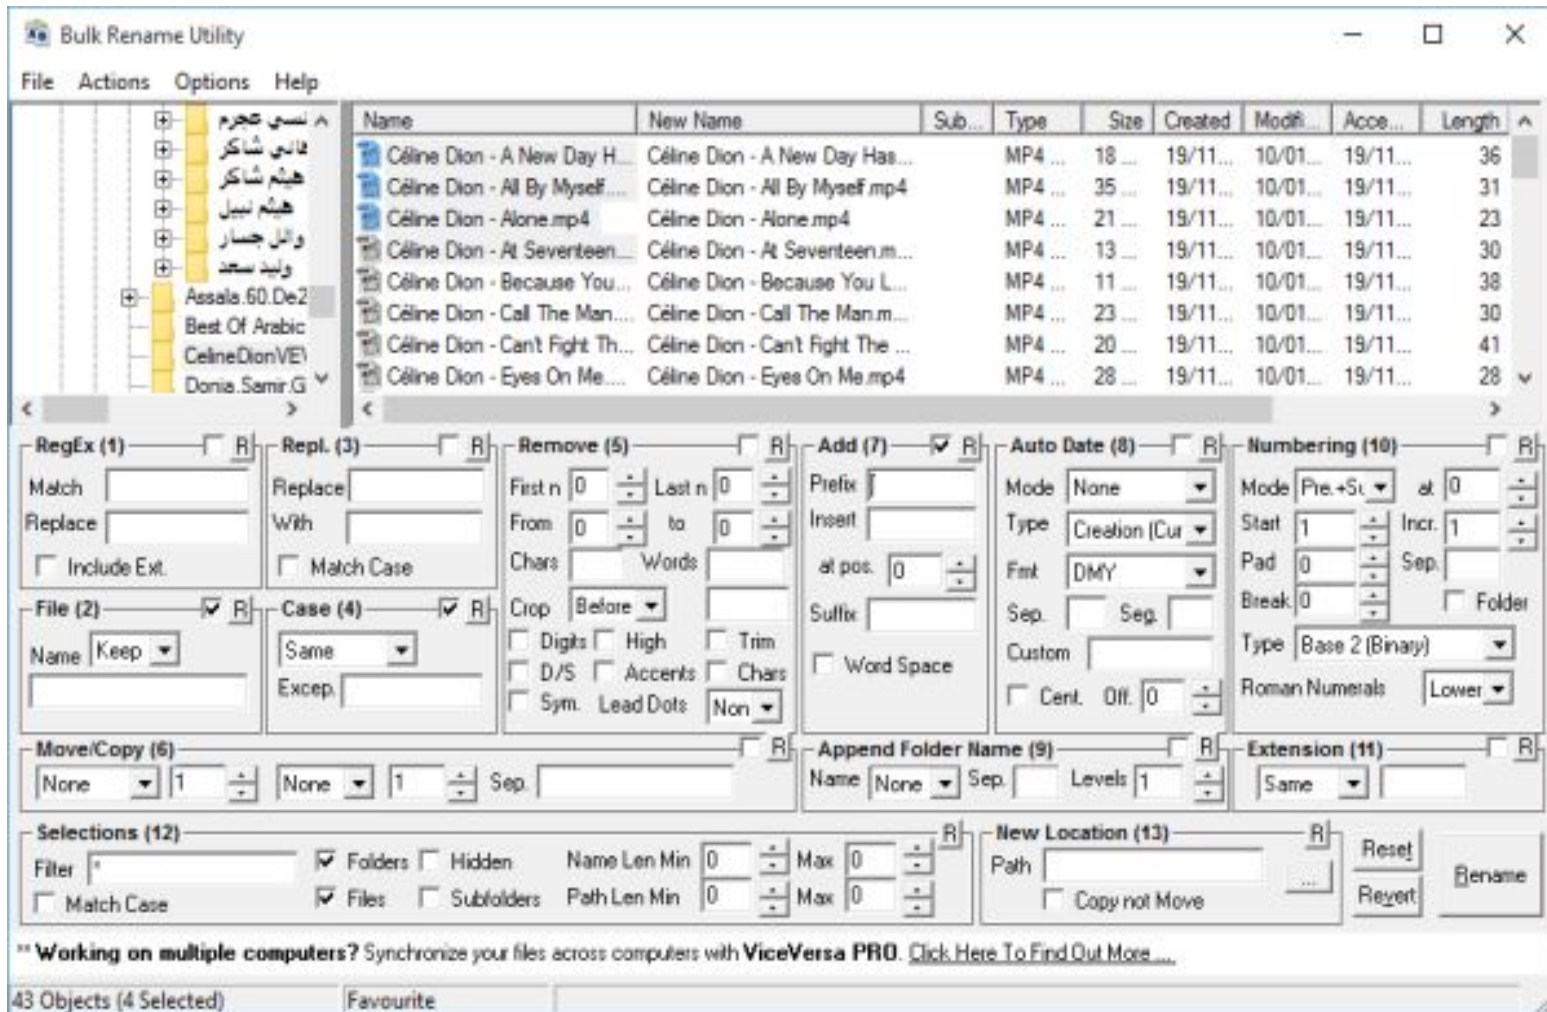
Bulk Rename Utility

File Actions Options Help

نسي عجرم
فاني شاكر
هيثم شاكر
هيثم نبيل
وائل جسار
وليد سعد
Assala.60.De2
Best Of Arabic
CelineDionVE\
Donia.Samir.G

| Name | New Name | Sub... | Type | Size | Created | Modifi... | Acce... | Length |
|---|---|---|---|---|---|---|---|---|
| Céline Dion - A New Day H... | Céline Dion - A New Day Has... | | MP4 ... | 18 ... | 19/11... | 10/01... | 19/11... | 36 |
| Céline Dion - All By Myself... | Céline Dion - All By Myself.mp4 | | MP4 ... | 35 ... | 19/11... | 10/01... | 19/11... | 31 |
| Céline Dion - Alone.mp4 | Céline Dion - Alone.mp4 | | MP4 ... | 21 ... | 19/11... | 10/01... | 19/11... | 23 |
| Céline Dion - At Seventeen... | Céline Dion - At Seventeen.m... | | MP4 ... | 13 ... | 19/11... | 10/01... | 19/11... | 30 |
| Céline Dion - Because You... | Céline Dion - Because You L... | | MP4 ... | 11 ... | 19/11... | 10/01... | 19/11... | 38 |
| Céline Dion - Call The Man... | Céline Dion - Call The Man.m... | | MP4 ... | 23 ... | 19/11... | 10/01... | 19/11... | 30 |
| Céline Dion - Can't Fight Th... | Céline Dion - Can't Fight The ... | | MP4 ... | 20 ... | 19/11... | 10/01... | 19/11... | 41 |
| Céline Dion - Eyes On Me... | Céline Dion - Eyes On Me.mp4 | | MP4 ... | 28 ... | 19/11... | 10/01... | 19/11... | 28 |

RegEx (1) R
Match
Replace
Include Ext.

Repl. (3) R
Replace
With
Match Case

Remove (5) R
First n 0 Last n 0
From 0 to 0
Chars Words
Crop Before
Digits High Trim
D/S Accents Chars
Sym. Lead Dots Non

Add (7) R
Prefix
Insert
at pos. 0
Suffix
Word Space

Auto Date (8) R
Mode None
Type Creation (Cur
Fmt DMY
Sep. Seg.
Custom
Cent. Off. 0

Numbering (10) R
Mode Pre.+Su at 0
Start 1 Incr. 1
Pad 0 Sep.
Break 0 Folder
Type Base 2 (Binary)
Roman Numerals Lower

File (2) R
Name Keep

Case (4) R
Same
Excep.

Move/Copy (6) R
None 1 None 1 Sep.

Append Folder Name (9) R
Name None Sep. Levels 1

Extension (11) R
Same

Selections (12) R
Filter *
Match Case
Folders Hidden
Files Subfolders
Name Len Min 0 Max 0
Path Len Min 0 Max 0

New Location (13) R
Path
Copy not Move
...

Reset
Revert
Rename

** Working on multiple computers? Synchronize your files across computers with ViceVersa PRO. Click Here To Find Out More ...

43 Objects (4 Selected) Favourite